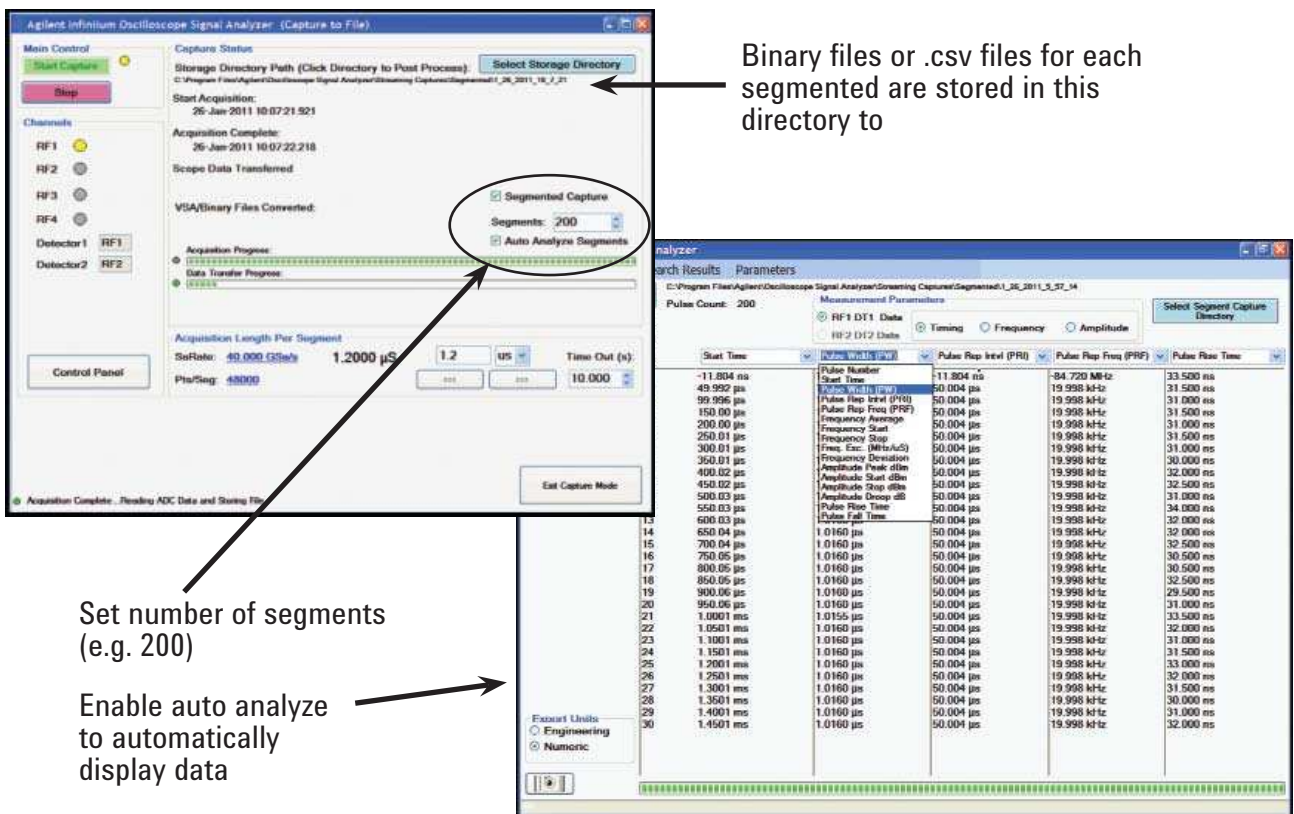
Agilent Infiniium Oscilloscope Signal Analyzer (Capture to File)

Main Control
Start Capture
Stop

Channels
RF1
RF2
RF3
RF4
Detector1 RF1
Detector2 RF2

Capture Status
Storage Directory Path (Click Directory to Post Process):
Select Storage Directory
C:\Program Files\Agilent\Oscilloscope Signal Analyzer\Streaming Captures\Segmented\1_26_2011_10_7_21

Start Acquisition:
26-Jan-2011 10:07:21.921

Acquisition Complete:
26-Jan-2011 10:07:22.218

Scope Data Transferred

VSA/Binary Files Converted:

Segmented Capture
Segments: 200
Auto Analyze Segments

Acquisition Progress:
Data Transfer Progress:

Acquisition Length Per Segment
SaRate: 40.000 GSa/s 1.2000 µS 1.2 us Time Out (s):
Pts/Seg: 48000 10.000

Control Panel

Exit Capture Mode

Acquisition Complete .. Reading ADC Data and Storing Files

Binary files or .csv files for each segmented are stored in this directory to

nalyzer
rch Results Parameters
C:\Program Files\Agilent\Oscilloscope Signal Analyzer\Streaming Captures\Segmented\1_26_2011_5_57_14
Pulse Count: 200
Measurement Parameters
RF1 DT1 Data
RF2 DT2 Data
Timing Frequency Amplitude
Select Segment Capture Directory

| | Start Time | Pulse Width (PW) | Pulse Rep Intvl (PRI) | Pulse Rep Freq (PRF) | Pulse Rise Time |
|---|---|---|---|---|---|
| | -11.804 ns | Pulse Number | -11.804 ns | -84.720 MHz | 33.500 ns |
| | 49.992 µs | Start Time | 50.004 µs | 19.998 kHz | 31.500 ns |
| | 99.996 µs | Pulse Width (PW) | 50.004 µs | 19.998 kHz | 31.000 ns |
| | 150.00 µs | Pulse Rep Intvl (PRI) | 50.004 µs | 19.998 kHz | 31.500 ns |
| | 200.00 µs | Pulse Rep Freq (PRF) | 50.004 µs | 19.998 kHz | 31.000 ns |
| | 250.01 µs | Frequency Average | 50.004 µs | 19.998 kHz | 31.500 ns |
| | 300.01 µs | Frequency Start | 50.004 µs | 19.998 kHz | 31.000 ns |
| | 350.01 µs | Frequency Stop | 50.004 µs | 19.998 kHz | 30.000 ns |
| | 400.02 µs | Freq. Exc. (MHz/uS) | 50.004 µs | 19.998 kHz | 32.000 ns |
| | 450.02 µs | Frequency Deviation | 50.004 µs | 19.998 kHz | 32.000 ns |
| | 500.03 µs | Amplitude Peak dBm | 50.004 µs | 19.998 kHz | 31.000 ns |
| | 550.03 µs | Amplitude Start dBm | 50.004 µs | 19.998 kHz | 34.000 ns |
| 13 | 600.03 µs | Amplitude Stop dBm | 50.004 µs | 19.998 kHz | 32.000 ns |
| 14 | 650.04 µs | Amplitude Droop dB | 50.004 µs | 19.998 kHz | 32.000 ns |
| 15 | 700.04 µs | Pulse Rise Time | 50.004 µs | 19.998 kHz | 32.500 ns |
| 16 | 750.05 µs | Pulse Fall Time | 50.004 µs | 19.998 kHz | 30.500 ns |
| 17 | 800.05 µs | 1.0160 µs | 50.004 µs | 19.998 kHz | 30.500 ns |
| 18 | 850.05 µs | 1.0160 µs | 50.004 µs | 19.998 kHz | 32.500 ns |
| 19 | 900.06 µs | 1.0160 µs | 50.004 µs | 19.998 kHz | 29.500 ns |
| 20 | 950.06 µs | 1.0160 µs | 50.004 µs | 19.998 kHz | 31.000 ns |
| 21 | 1.0001 ms | 1.0155 µs | 50.004 µs | 19.998 kHz | 33.500 ns |
| 22 | 1.0501 ms | 1.0160 µs | 50.004 µs | 19.998 kHz | 32.000 ns |
| 23 | 1.1001 ms | 1.0160 µs | 50.004 µs | 19.998 kHz | 31.000 ns |
| 24 | 1.1501 ms | 1.0160 µs | 50.004 µs | 19.998 kHz | 31.500 ns |
| 25 | 1.2001 ms | 1.0160 µs | 50.004 µs | 19.998 kHz | 33.000 ns |
| 26 | 1.2501 ms | 1.0160 µs | 50.004 µs | 19.998 kHz | 32.000 ns |
| 27 | 1.3001 ms | 1.0160 µs | 50.004 µs | 19.998 kHz | 31.500 ns |
| 28 | 1.3501 ms | 1.0160 µs | 50.004 µs | 19.998 kHz | 30.000 ns |
| 29 | 1.4001 ms | 1.0160 µs | 50.004 µs | 19.998 kHz | 31.000 ns |
| 30 | 1.4501 ms | 1.0160 µs | 50.004 µs | 19.998 kHz | 32.000 ns |

Export Units
Engineering
Numeric

Set number of segments (e.g. 200)

Enable auto analyze to automatically display data